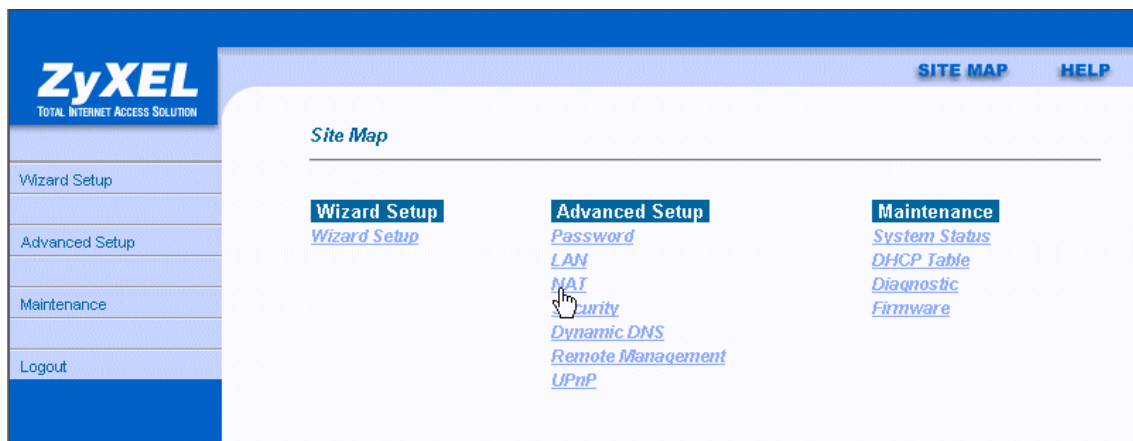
ZyXEL
TOTAL INTERNET ACCESS SOLUTION

Wizard Setup

Advanced Setup

Maintenance

Logout

SITE MAP HELP

Site Map

Wizard Setup
Wizard Setup

Advanced Setup
Password
LAN
NAT
Security
Dynamic DNS
Remote Management
UPnP

Maintenance
System Status
DHCP Table
Diagnostic
Firmware